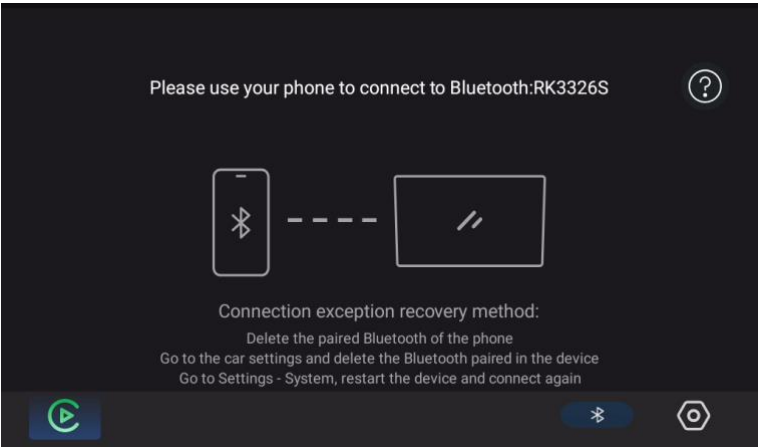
Please use your phone to connect to Bluetooth:RK3326S

?

Connection exception recovery method:

Delete the paired Bluetooth of the phone
Go to the car settings and delete the Bluetooth paired in the device
Go to Settings - System, restart the device and connect again